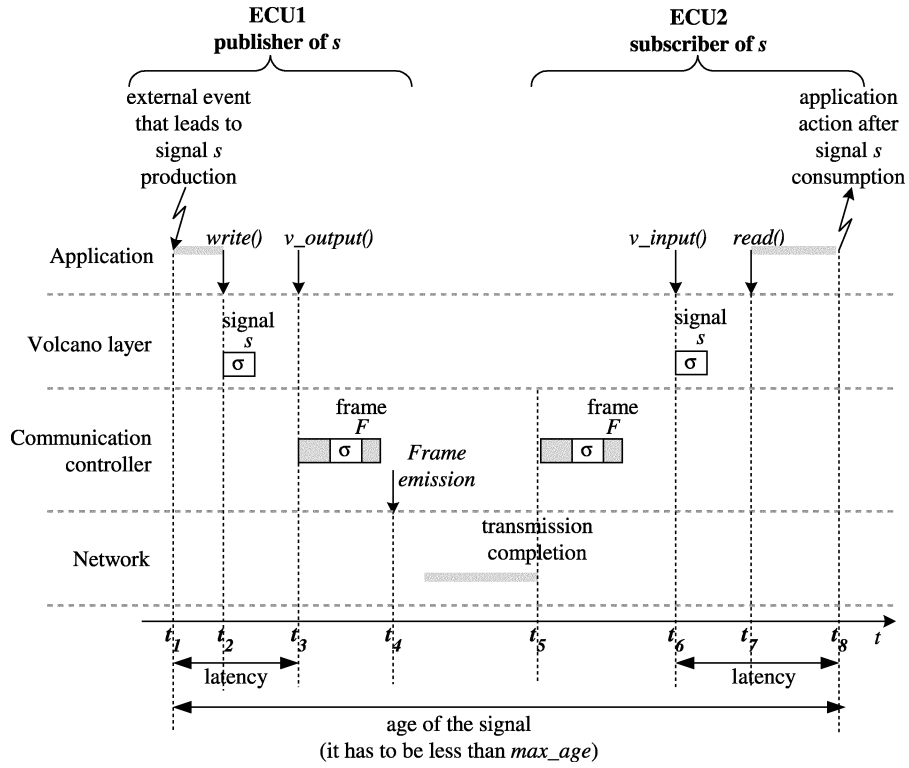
ECU1
publisher of *s*

ECU2
subscriber of *s*

external event that leads to signal *s* production

application action after signal *s* consumption

Application

*write()*

*v_output()*

*v_input()*

*read()*

Volcano layer

signal *s*

σ

signal *s*

σ

Communication controller

frame *F*

σ

*Frame emission*

frame *F*

σ

Network

transmission completion

$t_1$ $t_2$ $t_3$ $t_4$ $t_5$ $t_6$ $t_7$ $t_8$ $t$

latency

latency

age of the signal
(it has to be less than *max_age*)